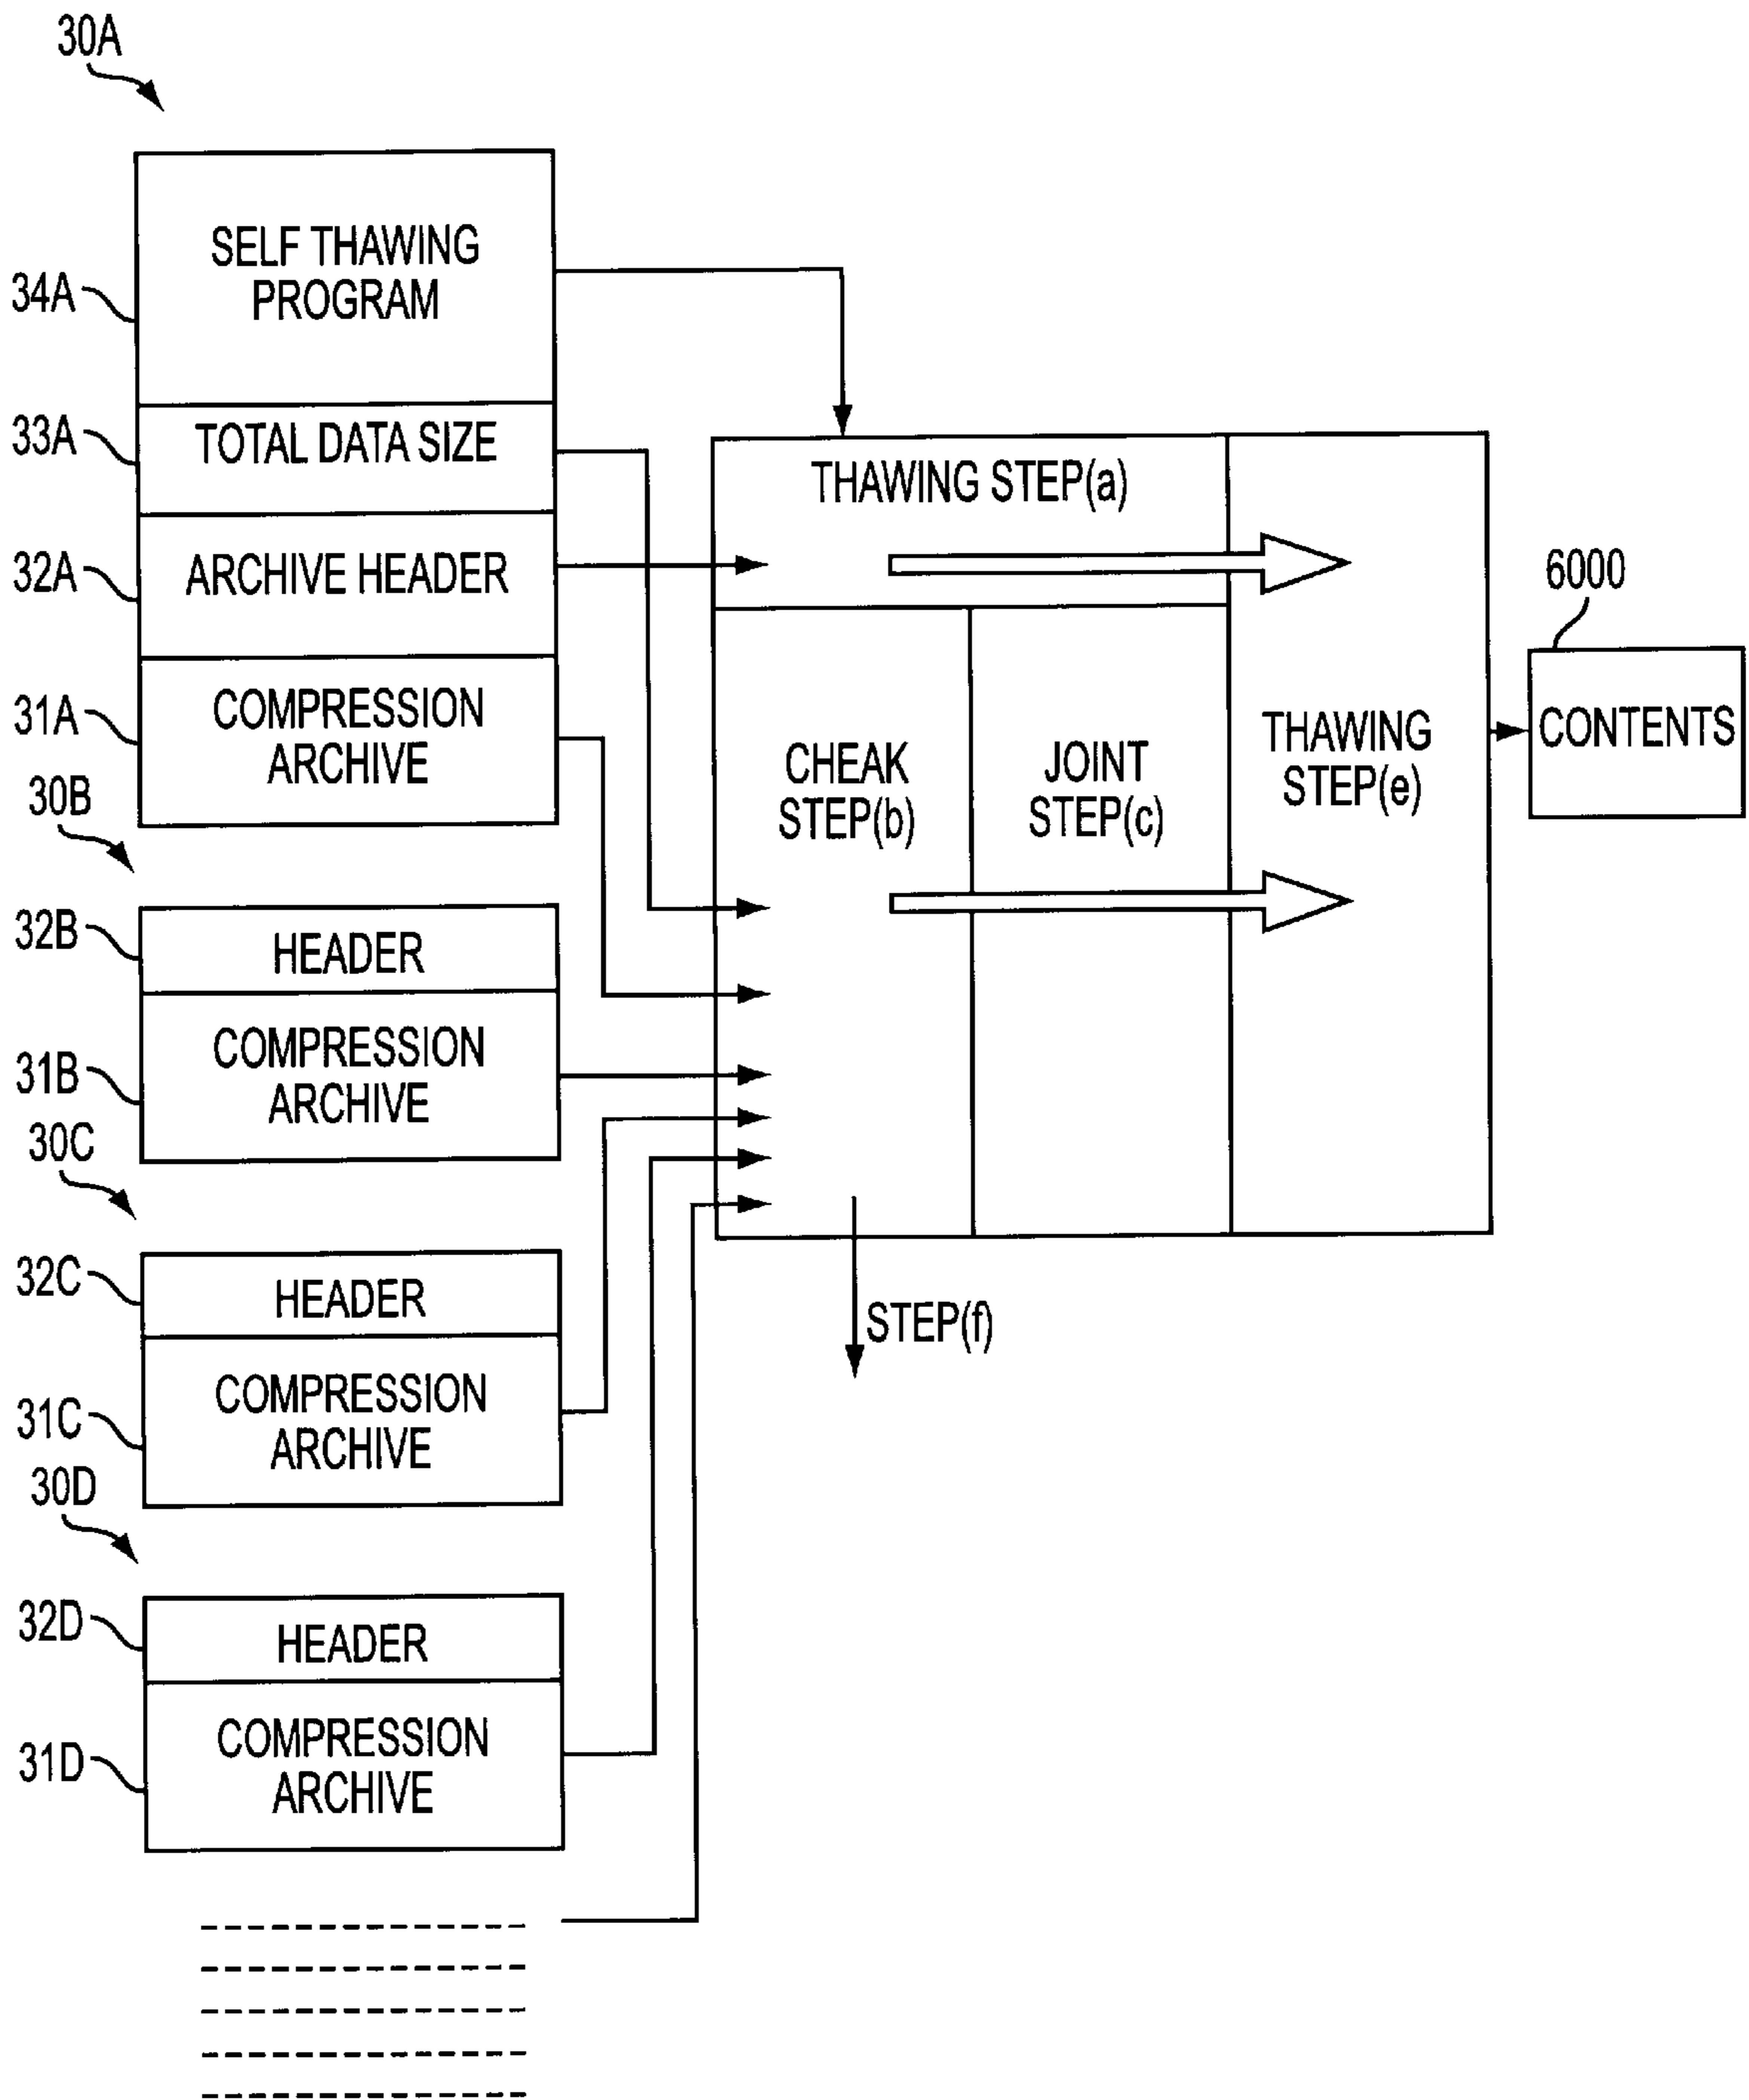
30A

34A SELF THAWING PROGRAM

33A TOTAL DATA SIZE

32A ARCHIVE HEADER

31A COMPRESSION ARCHIVE

30B

32B HEADER

31B COMPRESSION ARCHIVE

30C

32C HEADER

31C COMPRESSION ARCHIVE

30D

32D HEADER

31D COMPRESSION ARCHIVE

THAWING STEP(a)

CHEAK STEP(b)

JOINT STEP(c)

THAWING STEP(e)

STEP(f)

6000

CONTENTS